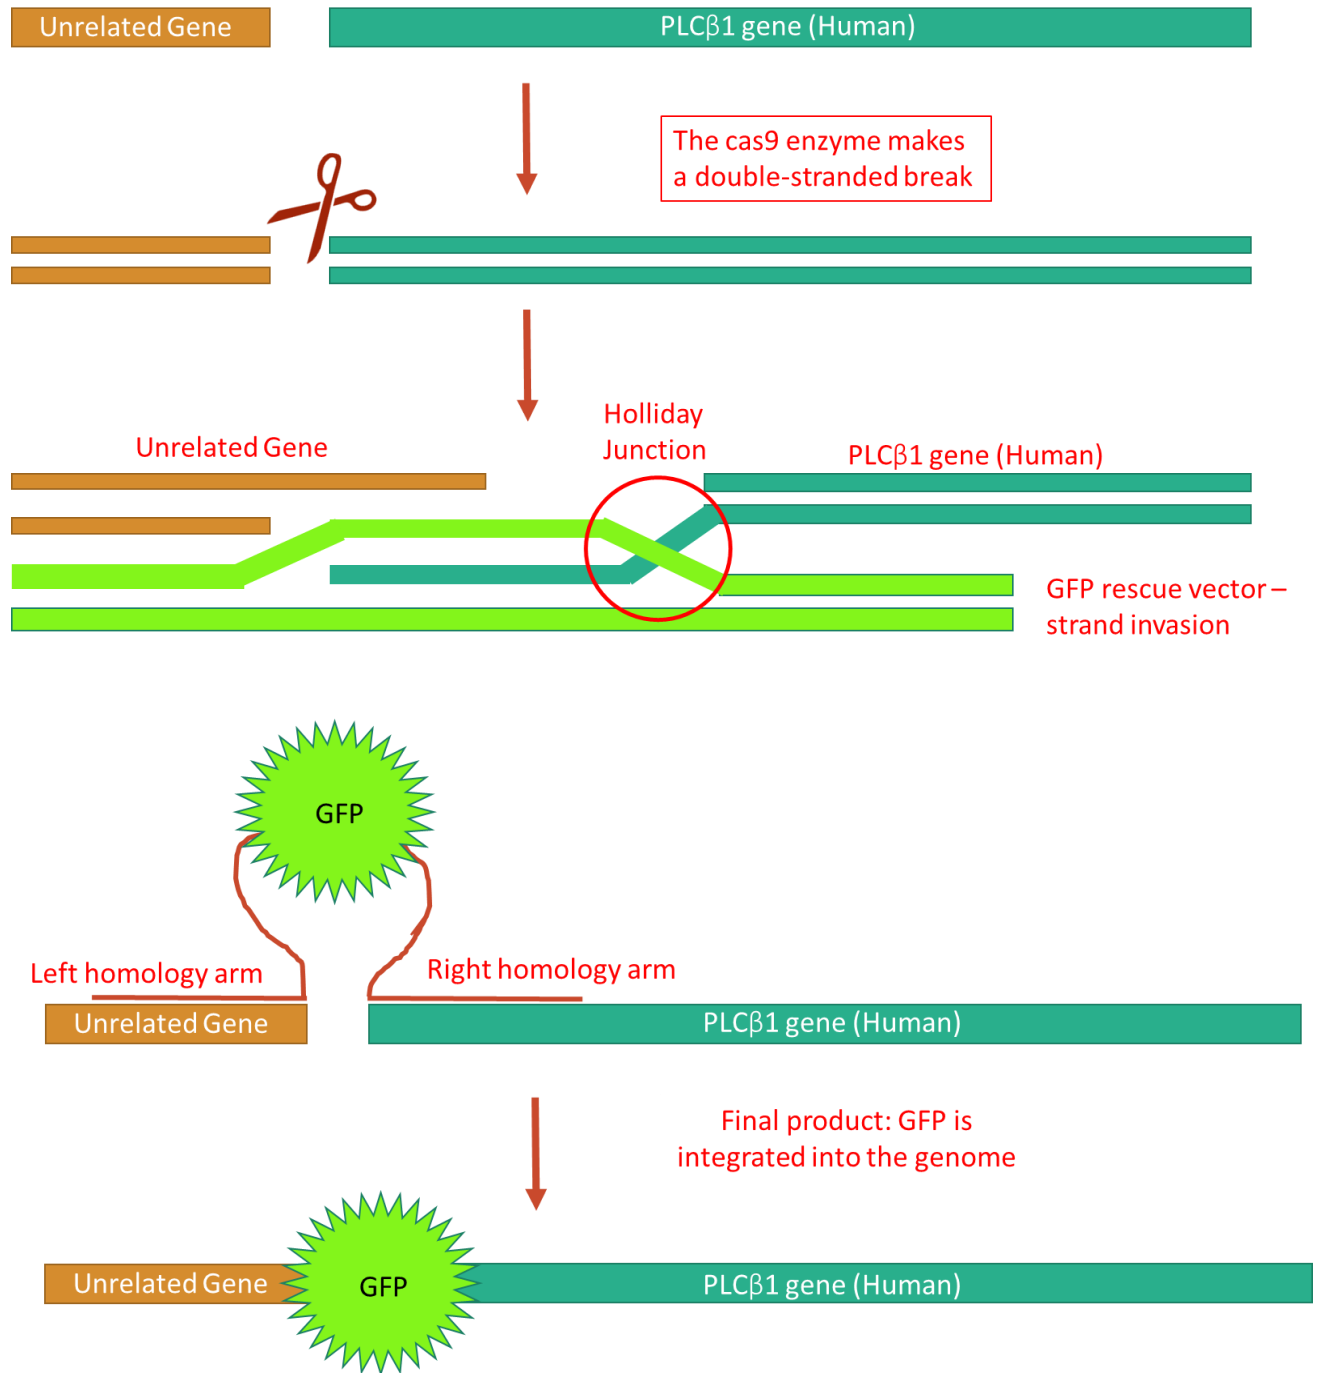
Unrelated Gene

PLCβ1 gene (Human)

The cas9 enzyme makes a double-stranded break

Holliday Junction

Unrelated Gene

PLCβ1 gene (Human)

GFP rescue vector – strand invasion

GFP

Left homology arm

Right homology arm

Unrelated Gene

PLCβ1 gene (Human)

Final product: GFP is integrated into the genome

Unrelated Gene

GFP

PLCβ1 gene (Human)